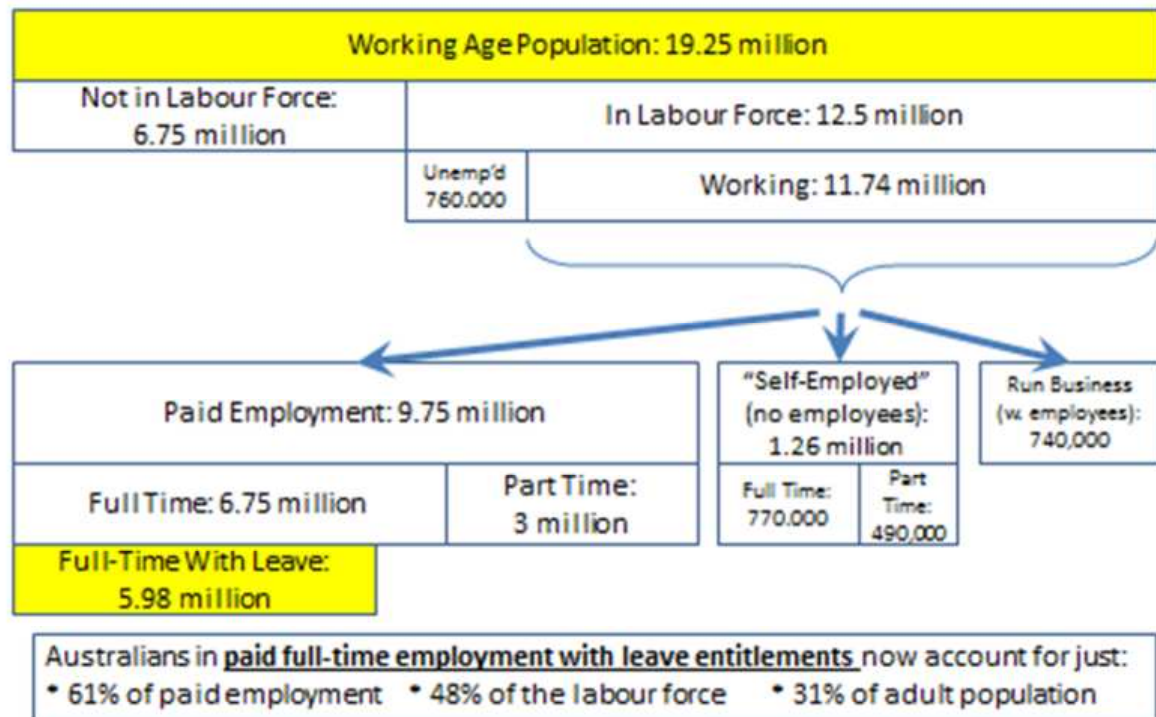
Working Age Population: 19.25 million

Not in Labour Force: 6.75 million

In Labour Force: 12.5 million

Unemp'd 760.000

Working: 11.74 million

Paid Employment: 9.75 million

Full Time: 6.75 million

Part Time: 3 million

Full-Time With Leave: 5.98 million

"Self-Employed" (no employees): 1.26 million

Full Time: 770.000

Part Time: 490,000

Run Business (w. employees): 740,000

Australians in **paid full-time employment with leave entitlements** now account for just:
• 61% of paid employment • 48% of the labour force • 31% of adult population